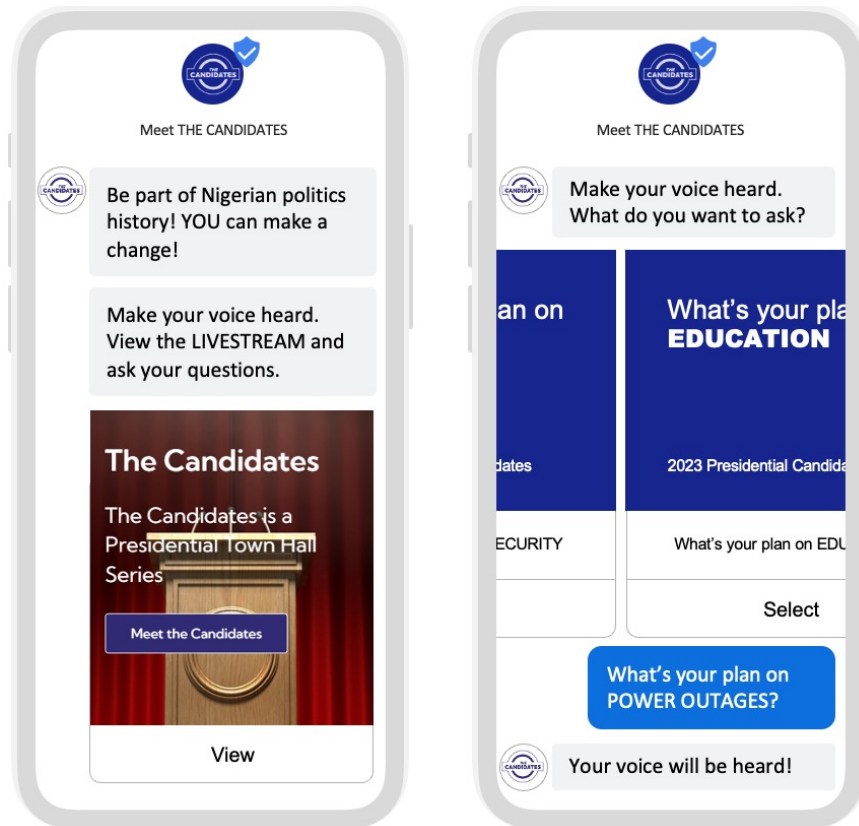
THE CANDIDATES

Meet THE CANDIDATES

THE CANDIDATES

Be part of Nigerian politics history! YOU can make a change!

Make your voice heard. View the LIVESTREAM and ask your questions.

The Candidates

The Candidates is a Presidential Town Hall Series

Meet the Candidates

View

THE CANDIDATES

Meet THE CANDIDATES

THE CANDIDATES

Make your voice heard. What do you want to ask?

an on

dates

ECURITY

What's your pla EDUCATION

2023 Presidential Candida

What's your plan on EDU

Select

What's your plan on POWER OUTAGES?

THE CANDIDATES

Your voice will be heard!